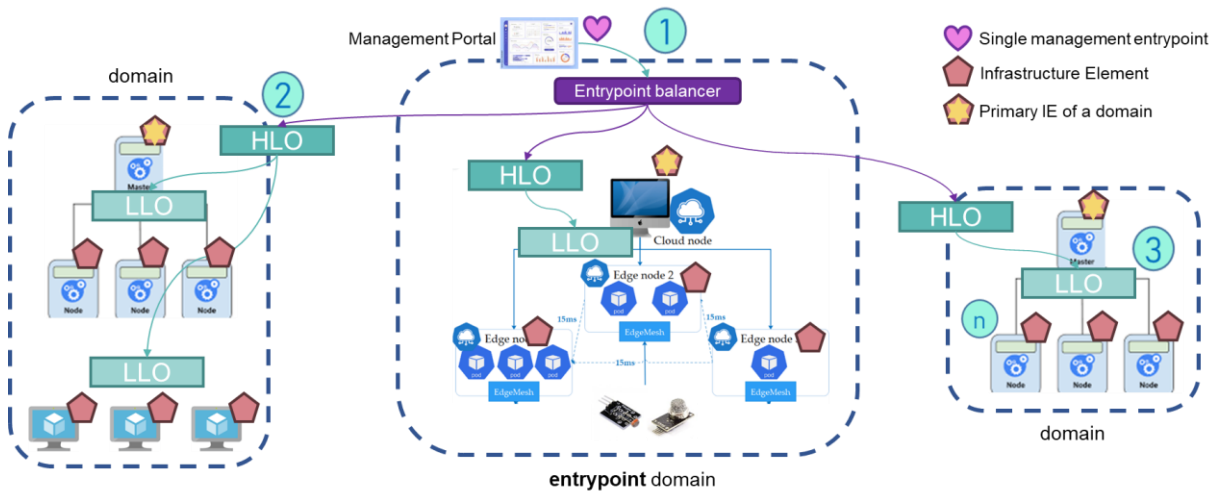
Management Portal

1

Single management entrypoint

Infrastructure Element

Primary IE of a domain

domain

2

Entrypoint balancer

HLO

Master

LLO

Node

Node

Node

LLO

HLO

LLO

Cloud node

Edge node 2

pod

pod

EdgeMesh

15ms

15ms

Edge node

pod

pod

pod

EdgeMesh

15ms

Edge node

pod

EdgeMesh

HLO

3

Master

LLO

n

Node

Node

Node

domain

entrypoint domain